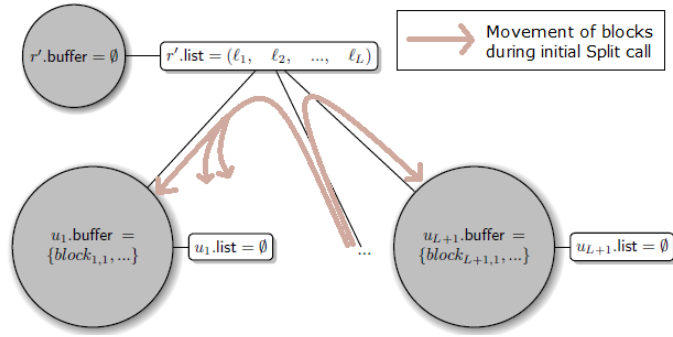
Movement of blocks during initial Split call

$r'$.buffer $= \emptyset$

$r'$.list $= (\ell_1, \quad \ell_2, \quad \ldots, \quad \ell_L)$

$u_1$.buffer $=$ $\{block_{1,1}, \ldots\}$

$u_1$.list $= \emptyset$

...

$u_{L+1}$.buffer $=$ $\{block_{L+1,1}, \ldots\}$

$u_{L+1}$.list $= \emptyset$